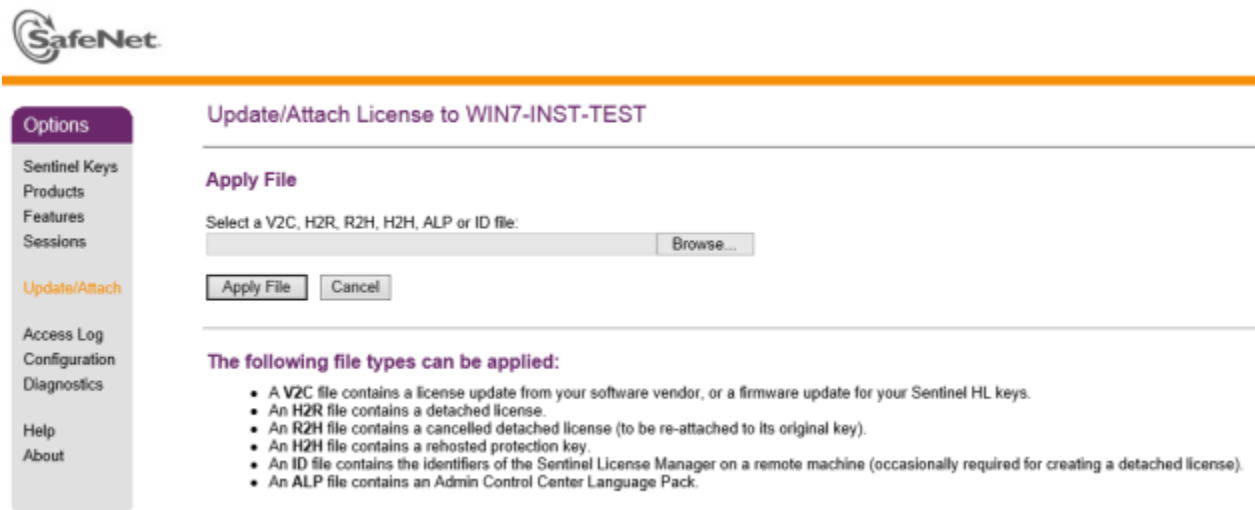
SafeNet

Options

Sentinel Keys
Products
Features
Sessions

Update/Attach

Access Log
Configuration
Diagnostics

Help
About

Update/Attach License to WIN7-INST-TEST

Apply File

Select a V2C, H2R, R2H, H2H, ALP or ID file:

Browse...

Apply File Cancel

The following file types can be applied:

- A V2C file contains a license update from your software vendor, or a firmware update for your Sentinel HL keys.
- An H2R file contains a detached license.
- An R2H file contains a cancelled detached license (to be re-attached to its original key).
- An H2H file contains a rehosted protection key.
- An ID file contains the identifiers of the Sentinel License Manager on a remote machine (occasionally required for creating a detached license).
- An ALP file contains an Admin Control Center Language Pack.